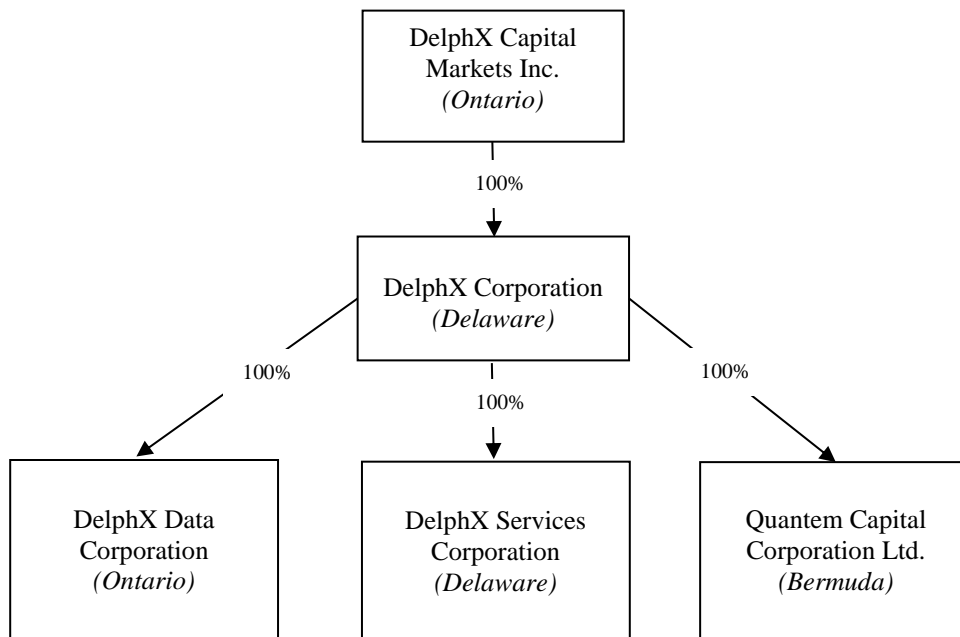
DelphX Capital Markets Inc.
*(Ontario)*

100%

DelphX Corporation
*(Delaware)*

100%

100%

100%

DelphX Data Corporation
*(Ontario)*

DelphX Services Corporation
*(Delaware)*

Quantem Capital Corporation Ltd.
*(Bermuda)*